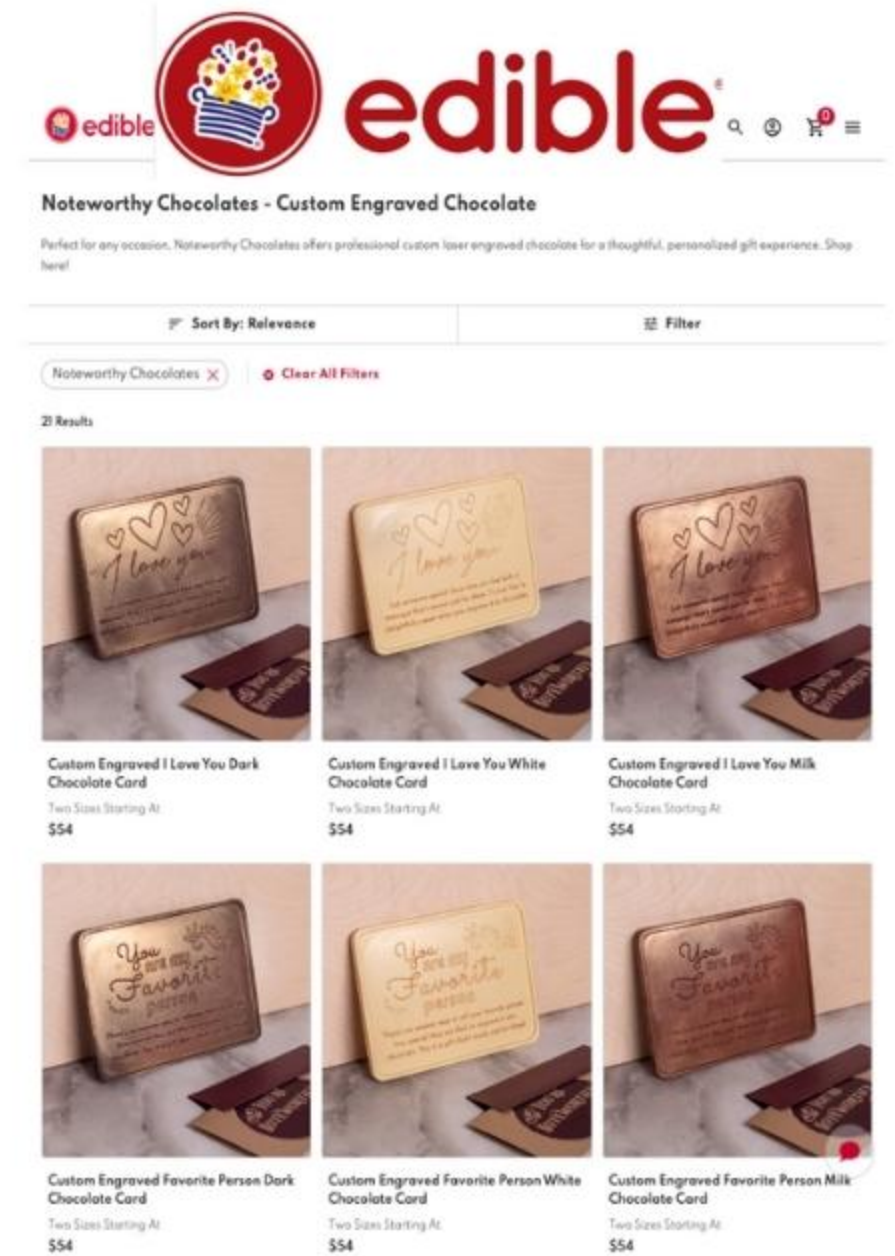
edible

edible

0

Noteworthy Chocolates - Custom Engraved Chocolate

Perfect for any occasion, Noteworthy Chocolates offers professional custom laser engraved chocolate for a thoughtful, personalized gift experience. Shop here!

Sort By: Relevance

Filter

Noteworthy Chocolates ×

Clear All Filters

21 Results

I love you

I love you

I love you

Custom Engraved I Love You Dark Chocolate Card
Two Sizes Starting At
$54

Custom Engraved I Love You White Chocolate Card
Two Sizes Starting At
$54

Custom Engraved I Love You Milk Chocolate Card
Two Sizes Starting At
$54

You are my Favorite person

You are my Favorite person

You are my Favorite person

Custom Engraved Favorite Person Dark Chocolate Card
Two Sizes Starting At
$54

Custom Engraved Favorite Person White Chocolate Card
Two Sizes Starting At
$54

Custom Engraved Favorite Person Milk Chocolate Card
Two Sizes Starting At
$54